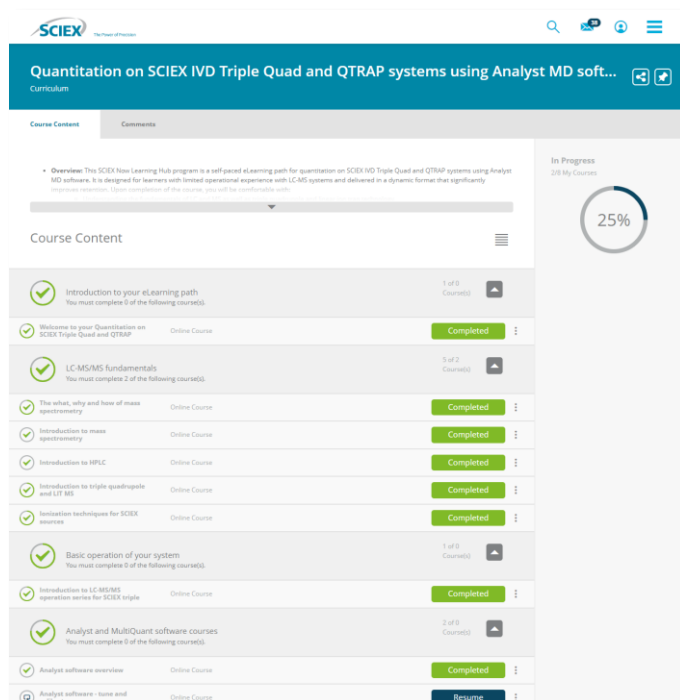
SCIEX The Power of Precision

30

Quantitation on SCIEX IVD Triple Quad and QTRAP systems using Analyst MD soft...
Curriculum

Course Content
Comments

• Overview: This SCIEX Now Learning Hub program is a self-paced eLearning path for quantitation on SCIEX IVD Triple Quad and QTRAP systems using Analyst MD software. It is designed for learners with limited operational experience with LC-MS systems and delivered in a dynamic format that significantly improves retention. Upon completion of the course, you will be comfortable with:

In Progress
2/8 My Courses
25%

Course Content

Introduction to your eLearning path
You must complete 0 of the following course(s).
1 of 0 Course(s)

Welcome to your Quantitation on SCIEX Triple Quad and QTRAP
Online Course
Completed

LC-MS/MS fundamentals
You must complete 2 of the following course(s).
5 of 2 Course(s)

The what, why and how of mass spectrometry
Online Course
Completed

Introduction to mass spectrometry
Online Course
Completed

Introduction to HPLC
Online Course
Completed

Introduction to triple quadrupole and LIT MS
Online Course
Completed

Ionization techniques for SCIEX sources
Online Course
Completed

Basic operation of your system
You must complete 0 of the following course(s).
1 of 0 Course(s)

Introduction to LC-MS/MS operation series for SCIEX triple
Online Course
Completed

Analyst and MultiQuant software courses
You must complete 0 of the following course(s).
2 of 0 Course(s)

Analyst software overview
Online Course
Completed

Analyst software - tune and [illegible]
Online Course
Resume